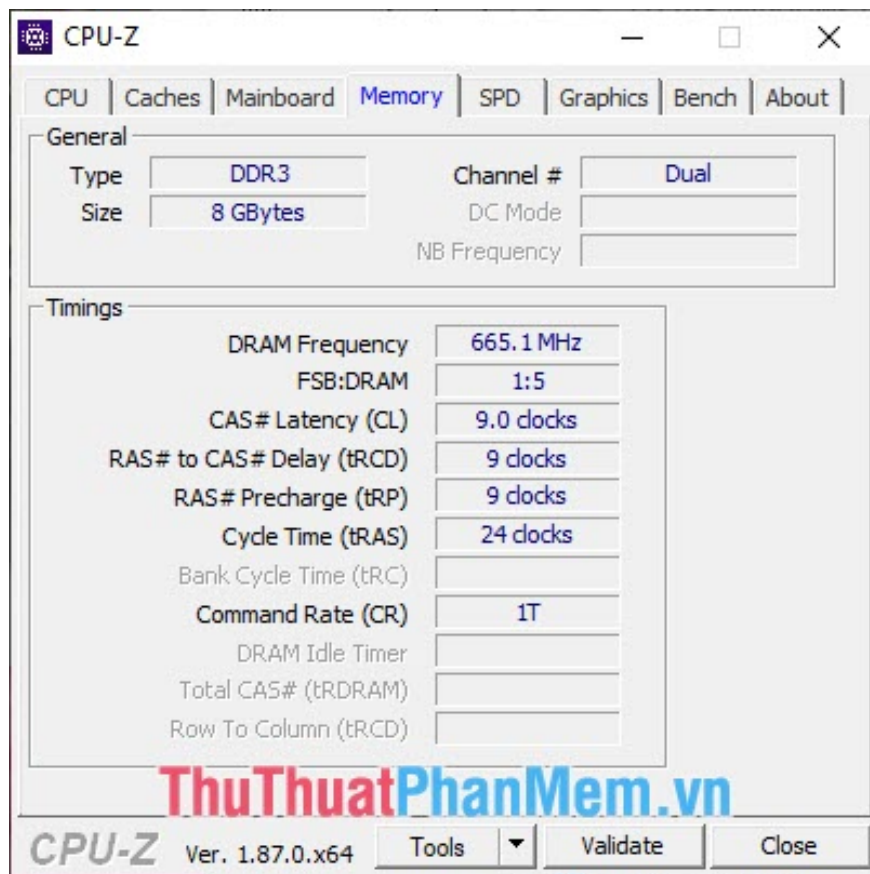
CPU-Z

CPU | Caches | Mainboard | Memory | SPD | Graphics | Bench | About

General

Type DDR3
Size 8 GBytes
Channel # Dual
DC Mode
NB Frequency

Timings

DRAM Frequency 665.1 MHz
FSB:DRAM 1:5
CAS# Latency (CL) 9.0 clocks
RAS# to CAS# Delay (tRCD) 9 clocks
RAS# Precharge (tRP) 9 clocks
Cycle Time (tRAS) 24 clocks
Bank Cycle Time (tRC)
Command Rate (CR) 1T
DRAM Idle Timer
Total CAS# (tRDRAM)
Row To Column (tRCD)

ThuThuatPhanMem.vn

CPU-Z Ver. 1.87.0.x64 Tools Validate Close